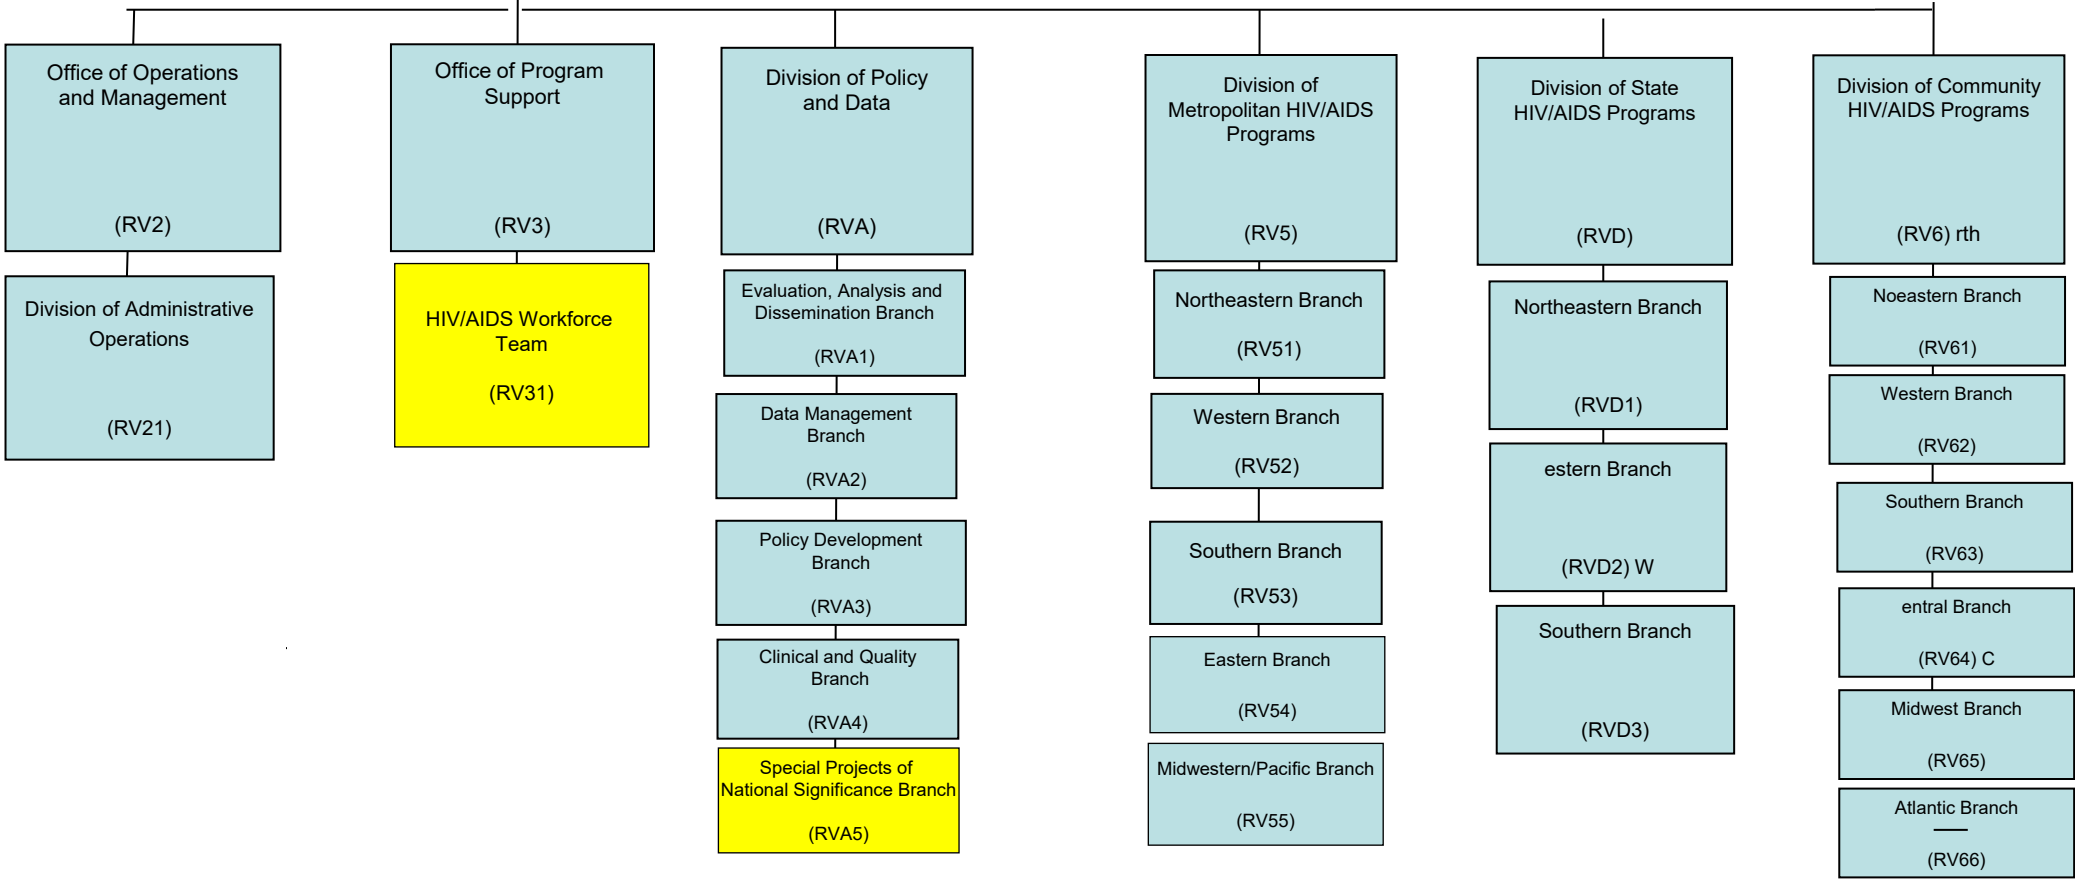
Office of Operations and Management

(RV2)

Division of Administrative Operations

(RV21)

Office of Program Support

(RV3)

HIV/AIDS Workforce Team

(RV31)

Division of Policy and Data

(RVA)

Evaluation, Analysis and Dissemination Branch

(RVA1)

Data Management Branch

(RVA2)

Policy Development Branch

(RVA3)

Clinical and Quality Branch

(RVA4)

Special Projects of National Significance Branch

(RVA5)

Division of Metropolitan HIV/AIDS Programs

(RV5)

Northeastern Branch

(RV51)

Western Branch

(RV52)

Southern Branch

(RV53)

Eastern Branch

(RV54)

Midwestern/Pacific Branch

(RV55)

Division of State HIV/AIDS Programs

(RVD)

Northeastern Branch

(RVD1)

estern Branch

(RVD2) W

Southern Branch

(RVD3)

Division of Community HIV/AIDS Programs

(RV6) rth

Noeastern Branch

(RV61)

Western Branch

(RV62)

Southern Branch

(RV63)

entral Branch

(RV64) C

Midwest Branch

(RV65)

Atlantic Branch

(RV66)